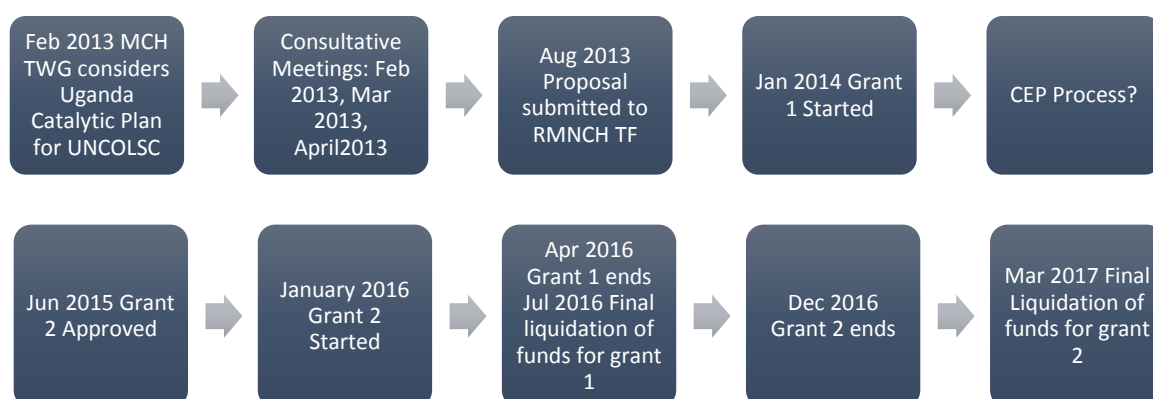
Feb 2013 MCH TWG considers Uganda Catalytic Plan for UNCOLSC

Consultative Meetings: Feb 2013, Mar 2013, April2013

Aug 2013 Proposal submitted to RMNCH TF

Jan 2014 Grant 1 Started

CEP Process?

Jun 2015 Grant 2 Approved

January 2016 Grant 2 Started

Apr 2016 Grant 1 ends Jul 2016 Final liquidation of funds for grant 1

Dec 2016 Grant 2 ends

Mar 2017 Final Liquidation of funds for grant 2